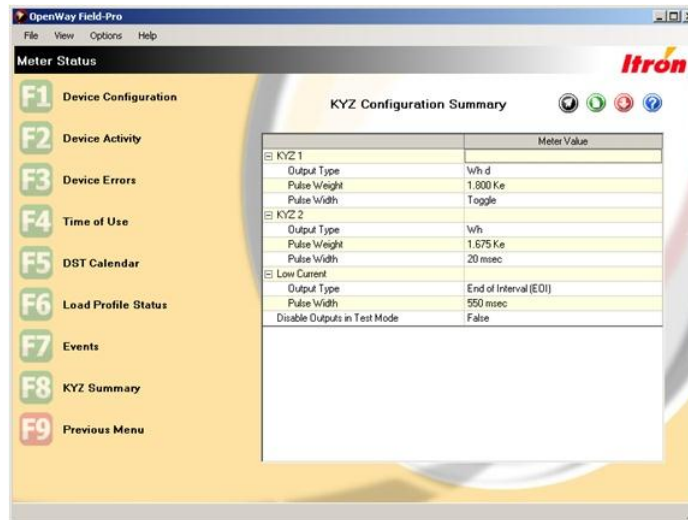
OpenWay Field-Pro

File View Options Help

Meter Status

Itron

F1 Device Configuration

F2 Device Activity

F3 Device Errors

F4 Time of Use

F5 DST Calendar

F6 Load Profile Status

F7 Events

F8 KYZ Summary

F9 Previous Menu

KYZ Configuration Summary

| | Meter Value |
|---|---|
| ⊟ KYZ 1 | |
| Output Type | Wh d |
| Pulse Weight | 1.800 Ke |
| Pulse Width | Toggle |
| ⊟ KYZ 2 | |
| Output Type | Wh |
| Pulse Weight | 1.675 Ke |
| Pulse Width | 20 msec |
| ⊟ Low Current | |
| Output Type | End of Interval (EOI) |
| Pulse Width | 550 msec |
| Disable Outputs in Test Mode | False |